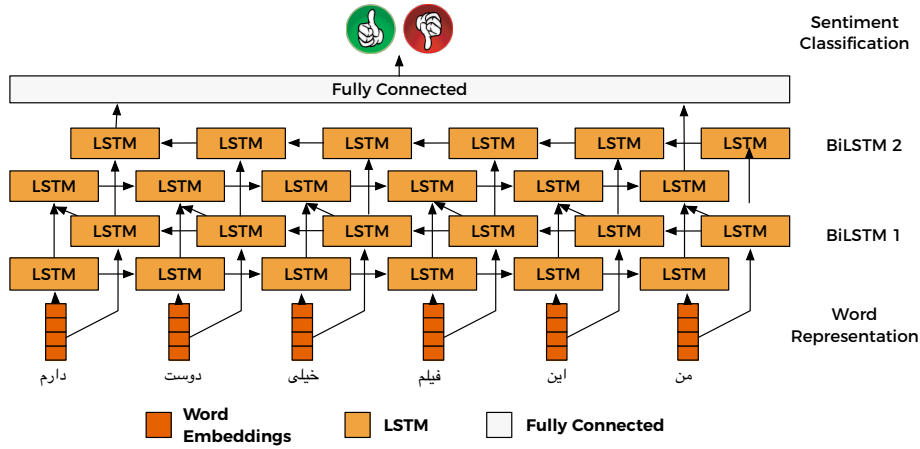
Sentiment Classification

Fully Connected

| LSTM | LSTM | LSTM | LSTM | LSTM | LSTM |
|---|---|---|---|---|---|
| LSTM | LSTM | LSTM | LSTM | LSTM | LSTM |

BiLSTM 2

| LSTM | LSTM | LSTM | LSTM | LSTM | LSTM |
|---|---|---|---|---|---|
| LSTM | LSTM | LSTM | LSTM | LSTM | LSTM |

BiLSTM 1

Word Representation

دارم دوست خیلی فیلم این من

Word Embeddings LSTM Fully Connected